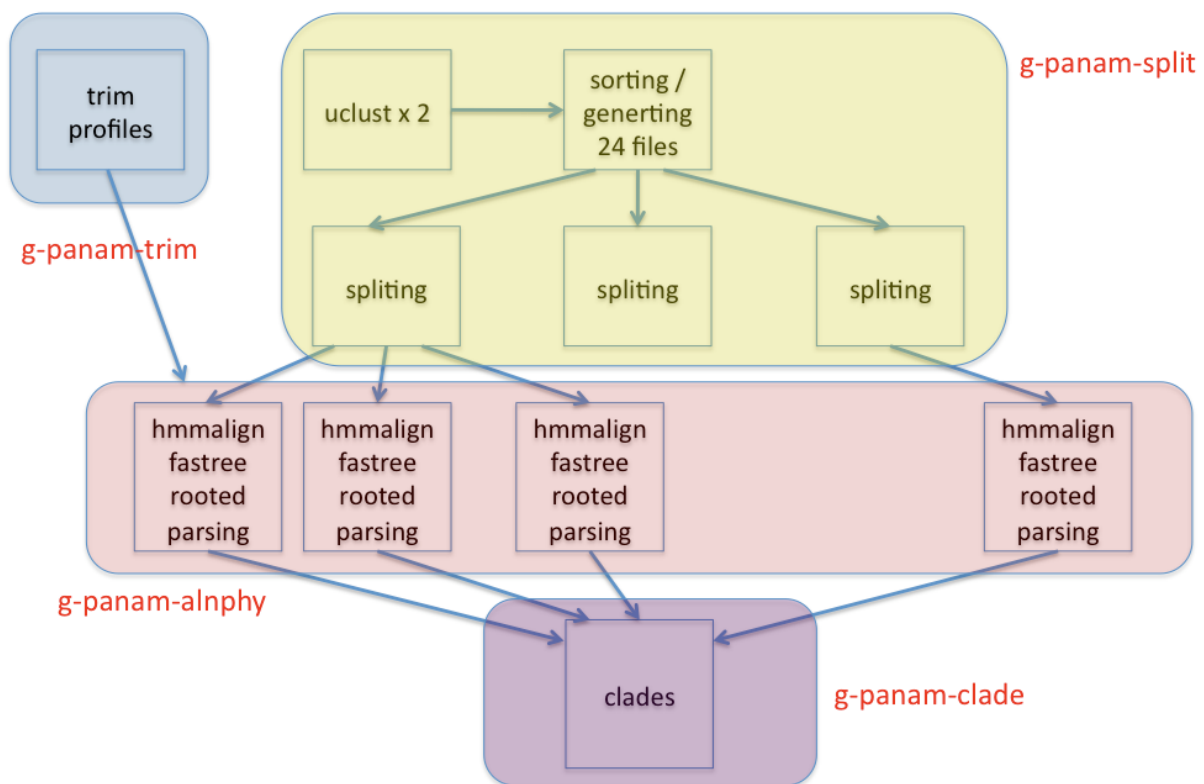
trim profiles

uclust x 2

sorting / generting 24 files

g-panam-split

g-panam-trim

spliting

spliting

spliting

hmmalign fastree rooted parsing

hmmalign fastree rooted parsing

hmmalign fastree rooted parsing

hmmalign fastree rooted parsing

g-panam-alnphy

clades

g-panam-clade